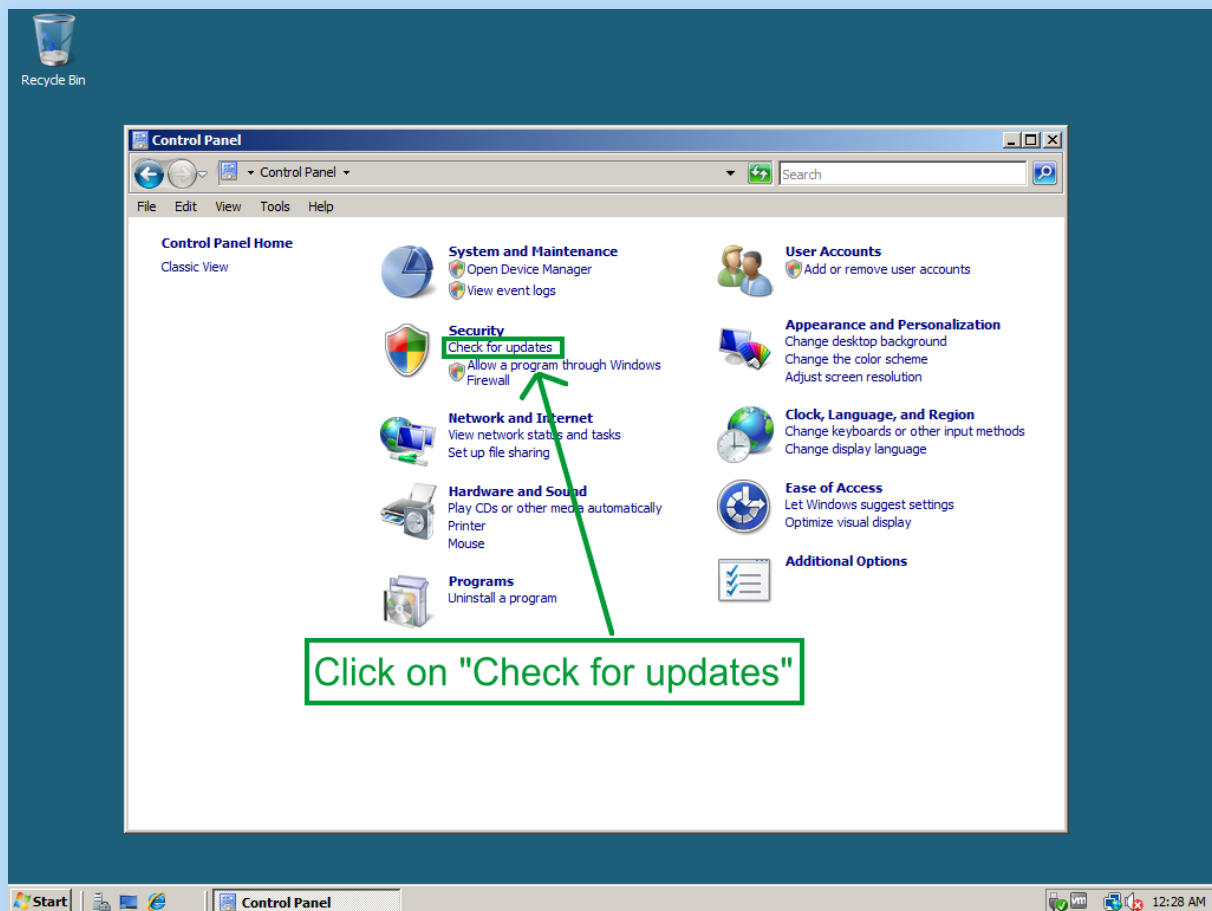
Recycle Bin

Control Panel

Control Panel

Search

File Edit View Tools Help

Control Panel Home
Classic View

System and Maintenance
Open Device Manager
View event logs

Security
Check for updates
Allow a program through Windows Firewall

Network and Internet
View network status and tasks
Set up file sharing

Hardware and Sound
Play CDs or other media automatically
Printer
Mouse

Programs
Uninstall a program

User Accounts
Add or remove user accounts

Appearance and Personalization
Change desktop background
Change the color scheme
Adjust screen resolution

Clock, Language, and Region
Change keyboards or other input methods
Change display language

Ease of Access
Let Windows suggest settings
Optimize visual display

Additional Options

Click on "Check for updates"

Start
Control Panel
12:28 AM